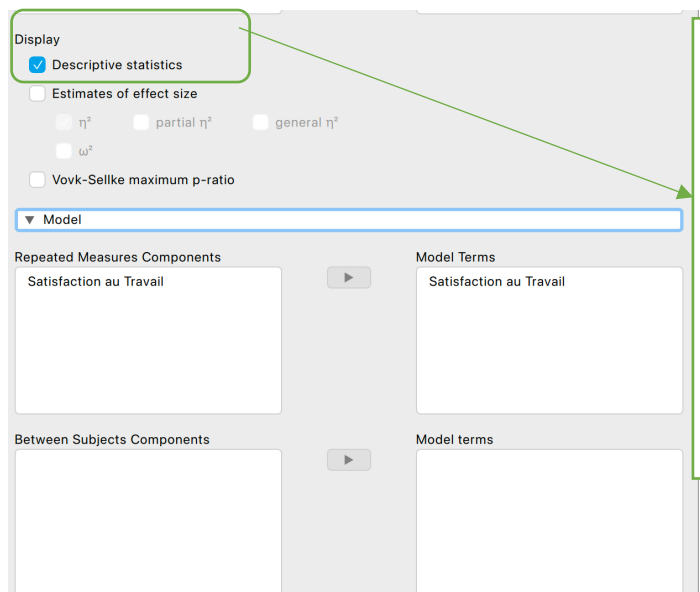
Display

Descriptive statistics

Estimates of effect size

$\eta^2$ partial $\eta^2$ general $\eta^2$

$\omega^2$

Vovk-Sellke maximum p-ratio

▼ Model

Repeated Measures Components

Satisfaction au Travail

Model Terms

Satisfaction au Travail

Between Subjects Components

Model terms